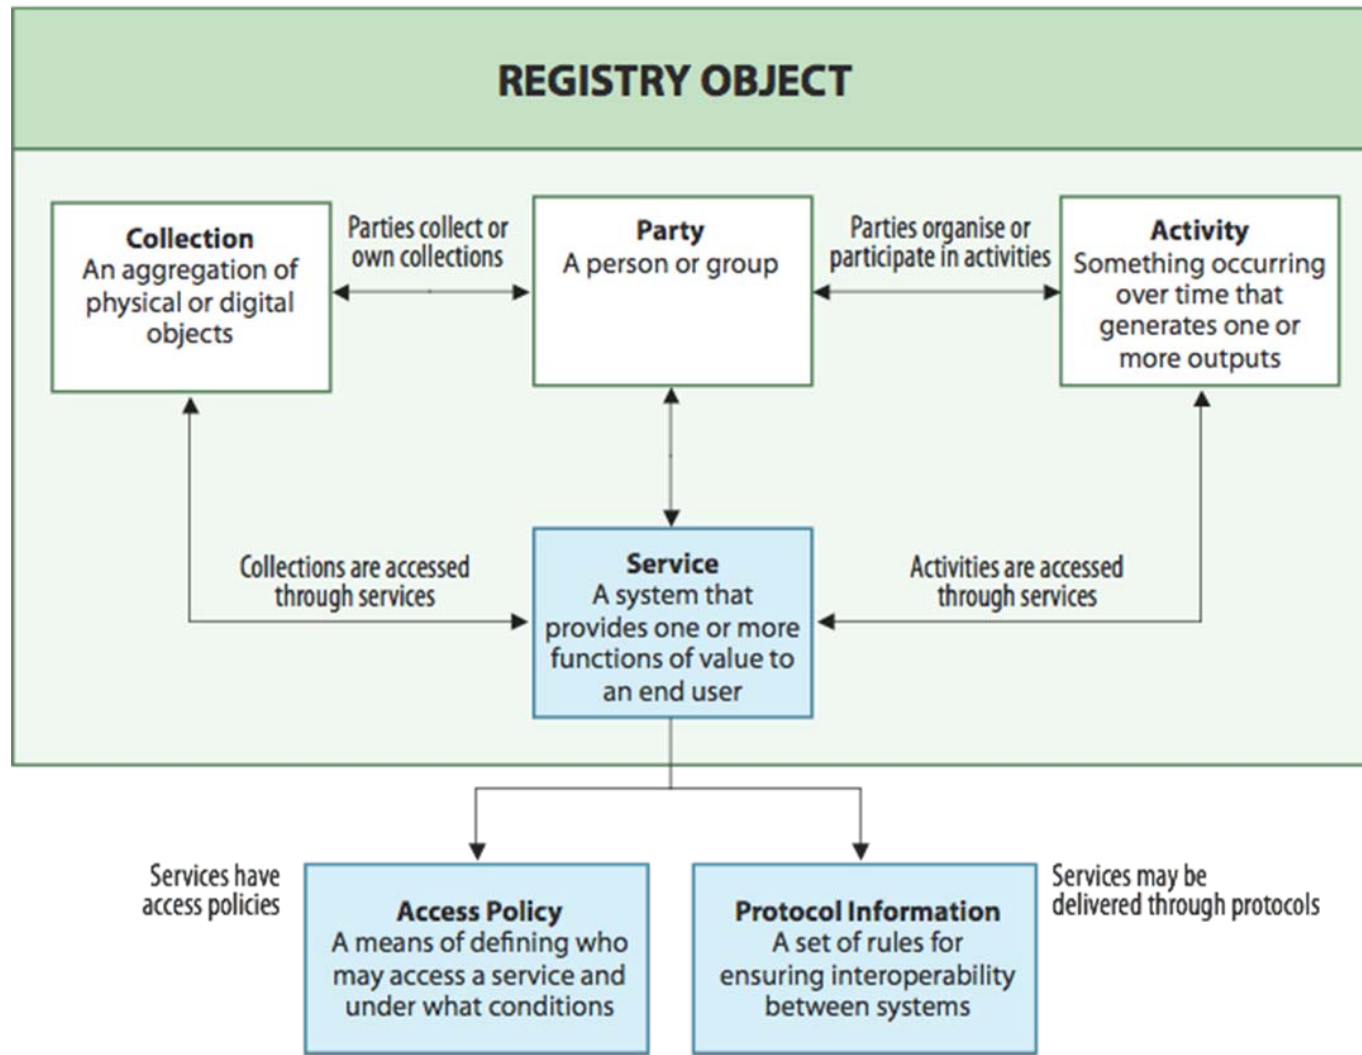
REGISTRY OBJECT

Collection
An aggregation of physical or digital objects

Parties collect or own collections

Party
A person or group

Parties organise or participate in activities

Activity
Something occurring over time that generates one or more outputs

Collections are accessed through services

Service
A system that provides one or more functions of value to an end user

Activities are accessed through services

Services have access policies

Access Policy
A means of defining who may access a service and under what conditions

Protocol Information
A set of rules for ensuring interoperability between systems

Services may be delivered through protocols